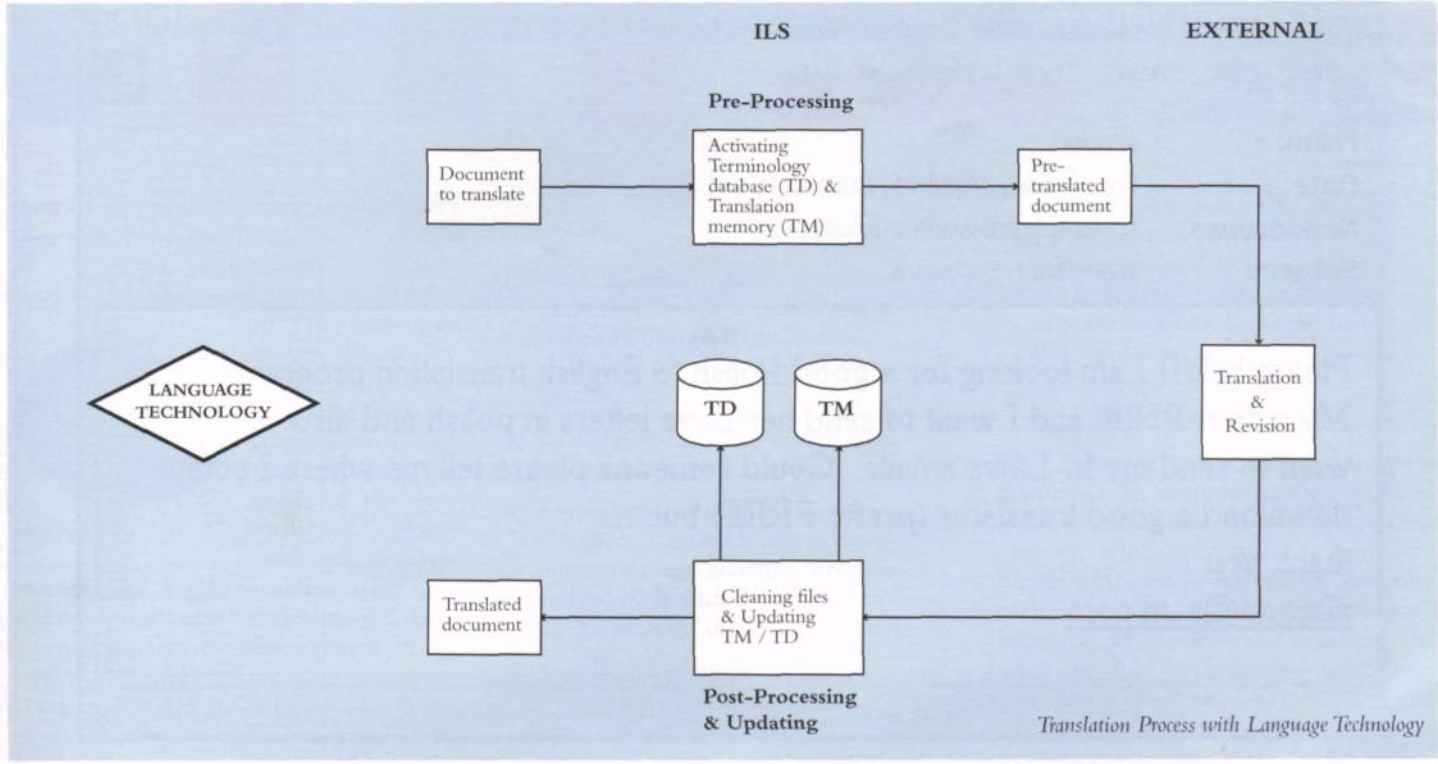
ILS

EXTERNAL

Pre-Processing

Document to translate

Activating Terminology database (TD) & Translation memory (TM)

Pre-translated document

LANGUAGE TECHNOLOGY

TD

TM

Translation & Revision

Translated document

Cleaning files & Updating TM / TD

Post-Processing & Updating

Translation Process with Language Technology